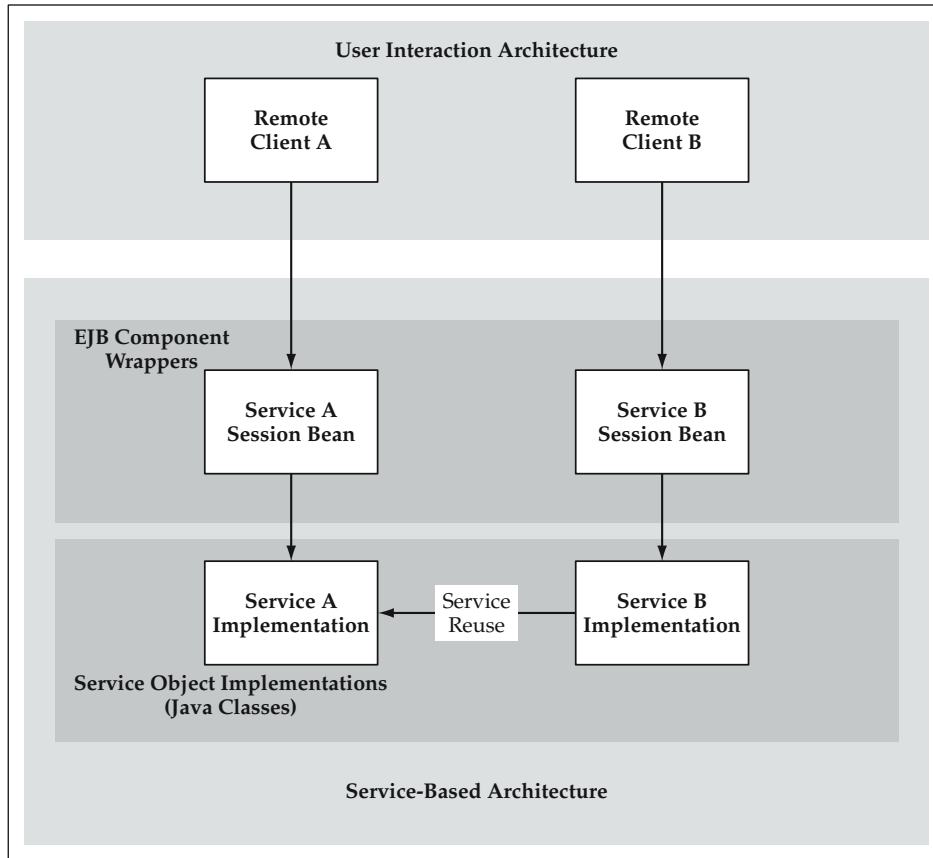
User Interaction Architecture

Remote Client A

Remote Client B

EJB Component Wrappers

Service A Session Bean

Service B Session Bean

Service A Implementation

Service Reuse

Service B Implementation

Service Object Implementations (Java Classes)

Service-Based Architecture